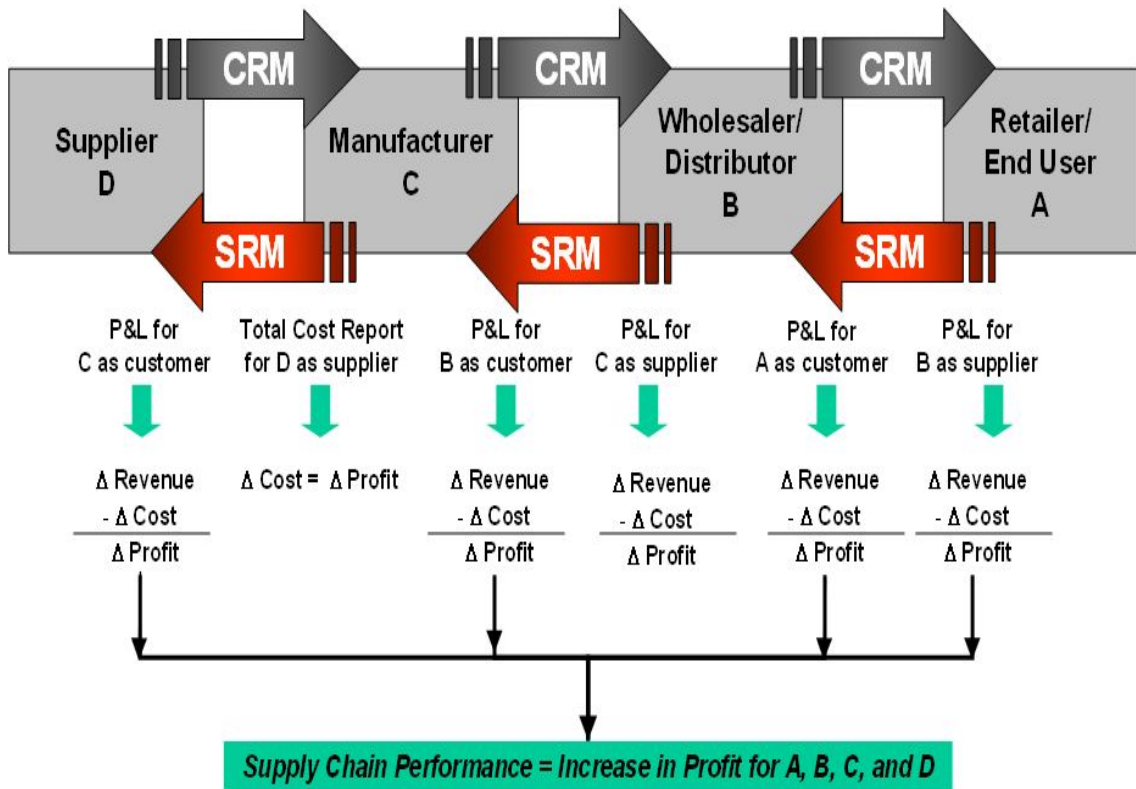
CRM

CRM

CRM

Supplier
D

Manufacturer
C

Wholesaler/
Distributor
B

Retailer/
End User
A

SRM

SRM

SRM

P&L for
C as customer

Total Cost Report
for D as supplier

P&L for
B as customer

P&L for
C as supplier

P&L for
A as customer

P&L for
B as supplier

Δ Revenue
- Δ Cost
Δ Profit

Δ Cost = Δ Profit

Δ Revenue
- Δ Cost
Δ Profit

Δ Revenue
- Δ Cost
Δ Profit

Δ Revenue
- Δ Cost
Δ Profit

Δ Revenue
- Δ Cost
Δ Profit

Supply Chain Performance = Increase in Profit for A, B, C, and D